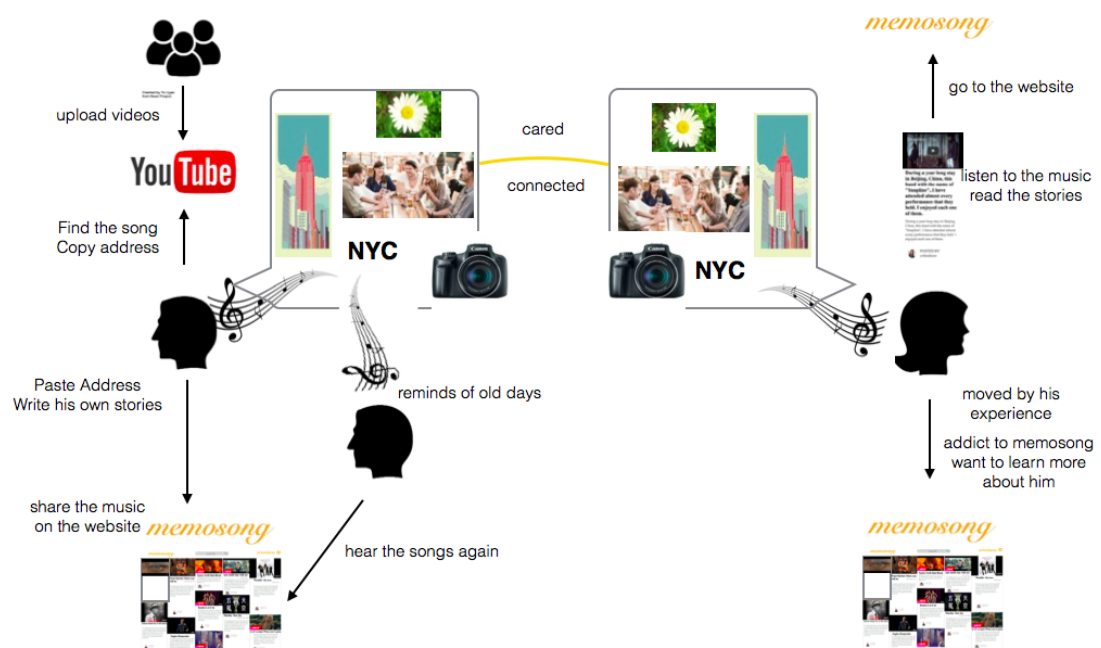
upload videos

YouTube

Find the song
Copy address

Paste Address
Write his own stories

share the music on the website memosong

NYC

cared

connected

reminds of old days

hear the songs again

NYC

memosong

go to the website

listen to the music
read the stories

moved by his experience

addict to memosong
want to learn more about him

memosong